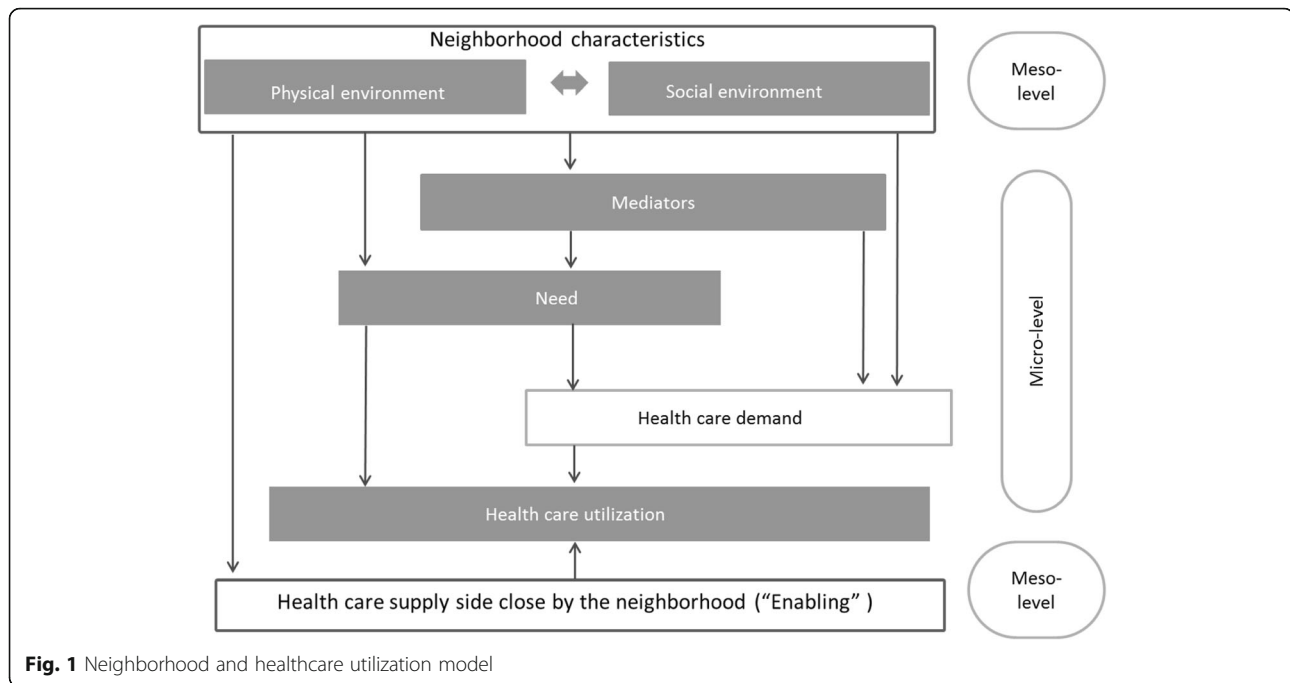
Neighborhood characteristics

Physical environment

Social environment

Meso-level

Mediators

Need

Micro-level

Health care demand

Health care utilization

Health care supply side close by the neighborhood ("Enabling" )

Meso-level

**Fig. 1** Neighborhood and healthcare utilization model